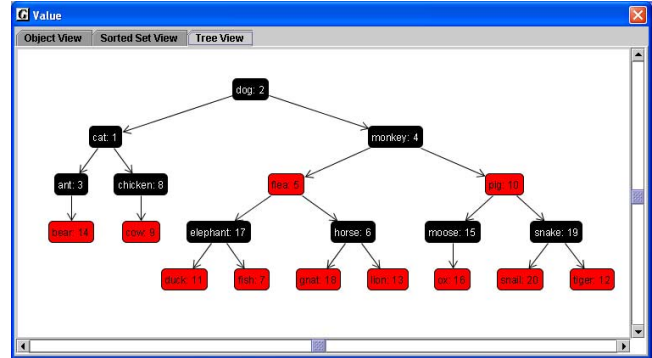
G Value

Object View | Sorted Set View | Tree View

dog: 2

cat: 1

monkey: 4

ant: 3

chicken: 8

flea: 5

pig: 10

bear: 14

cow: 9

elephant: 17

horse: 6

moose: 15

snake: 19

duck: 11

fish: 7

gnat: 18

lion: 13

ox: 16

snail: 20

tiger: 12